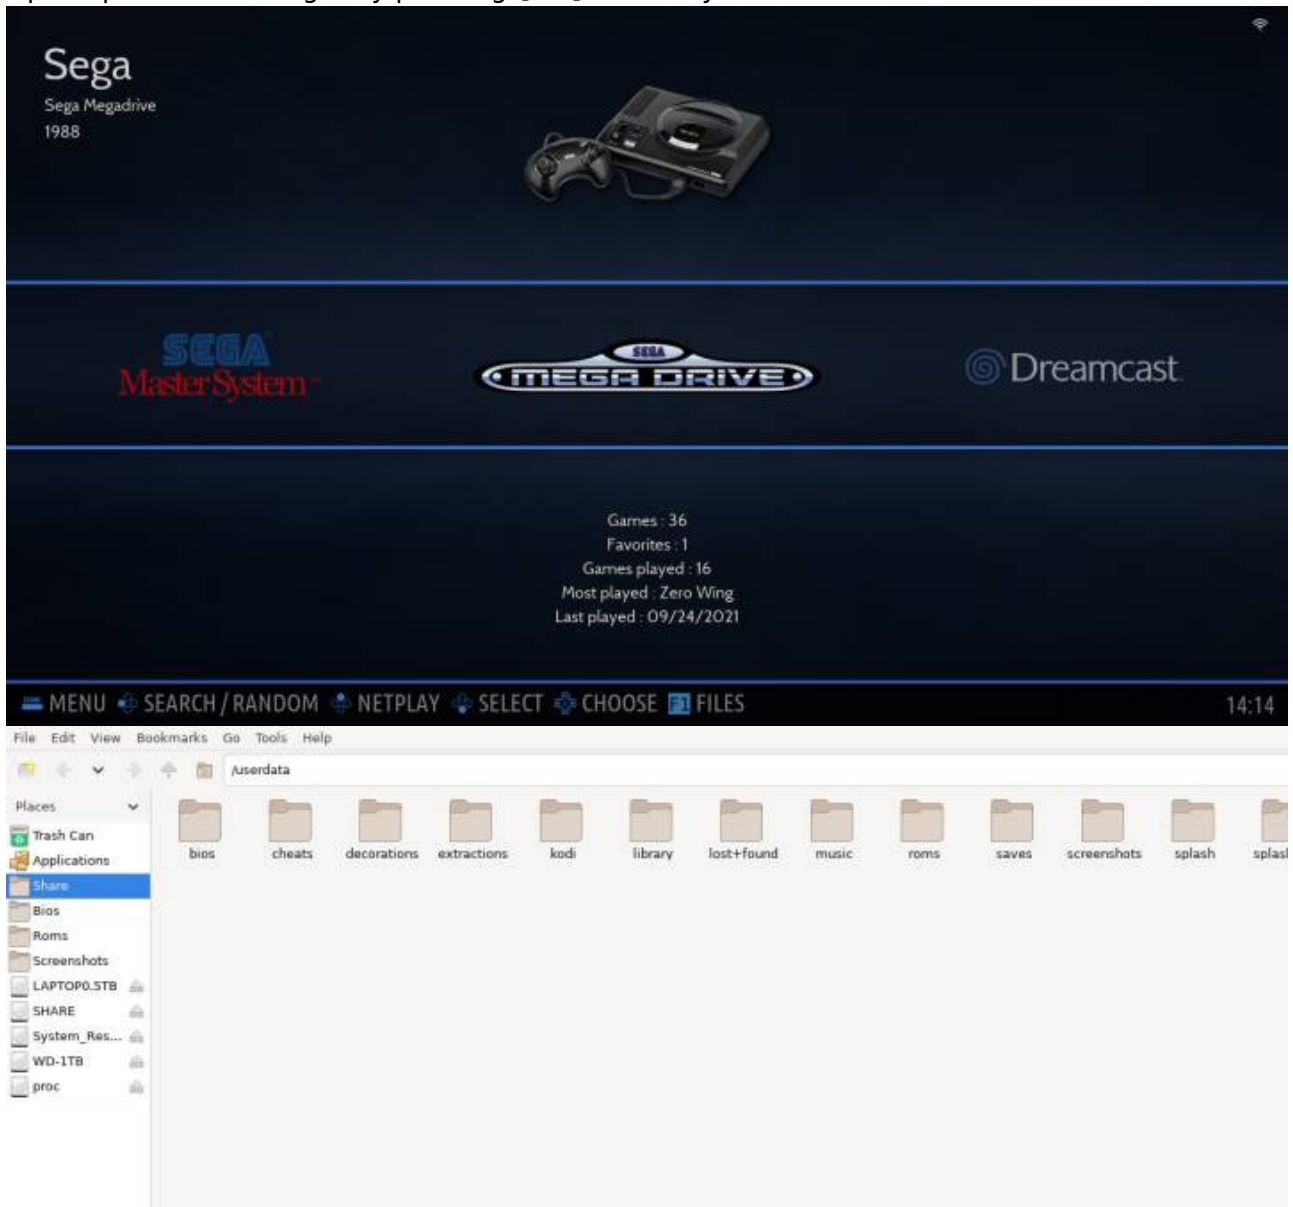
Sega
Sega Megadrive
1988

SEGA
Master System

SEGA
MEGA DRIVE

Dreamcast

Games : 36
Favorites : 1
Games played : 16
Most played : Zero Wing
Last played : 09/24/2021

MENU SEARCH / RANDOM NETPLAY SELECT CHOOSE F1 FILES 14:14

File Edit View Bookmarks Go Tools Help

/userdata

Places
Trash Can
Applications
Share
Bios
Roms
Screenshots
LAPTOP0.5TB
SHARE
System_Res...
WD-1TB
proc

bios
cheats
decorations
extractions
kodi
library
lost+found
music
roms
saves
screenshots
splash
splas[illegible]